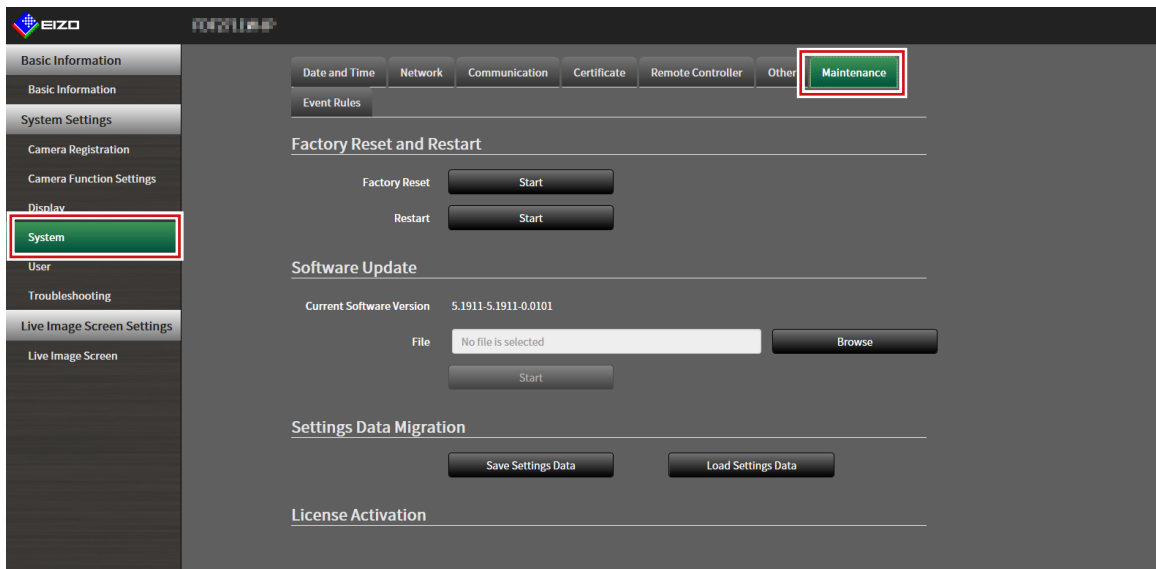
EIZO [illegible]

Basic Information
Basic Information
System Settings
Camera Registration
Camera Function Settings
Display
System
User
Troubleshooting
Live Image Screen Settings
Live Image Screen

Date and Time | Network | Communication | Certificate | Remote Controller | Other | Maintenance
Event Rules

Factory Reset and Restart

Factory Reset Start

Restart Start

Software Update

Current Software Version 5.1911-5.1911-0.0101

File No file is selected Browse

Start

Settings Data Migration

Save Settings Data Load Settings Data

License Activation